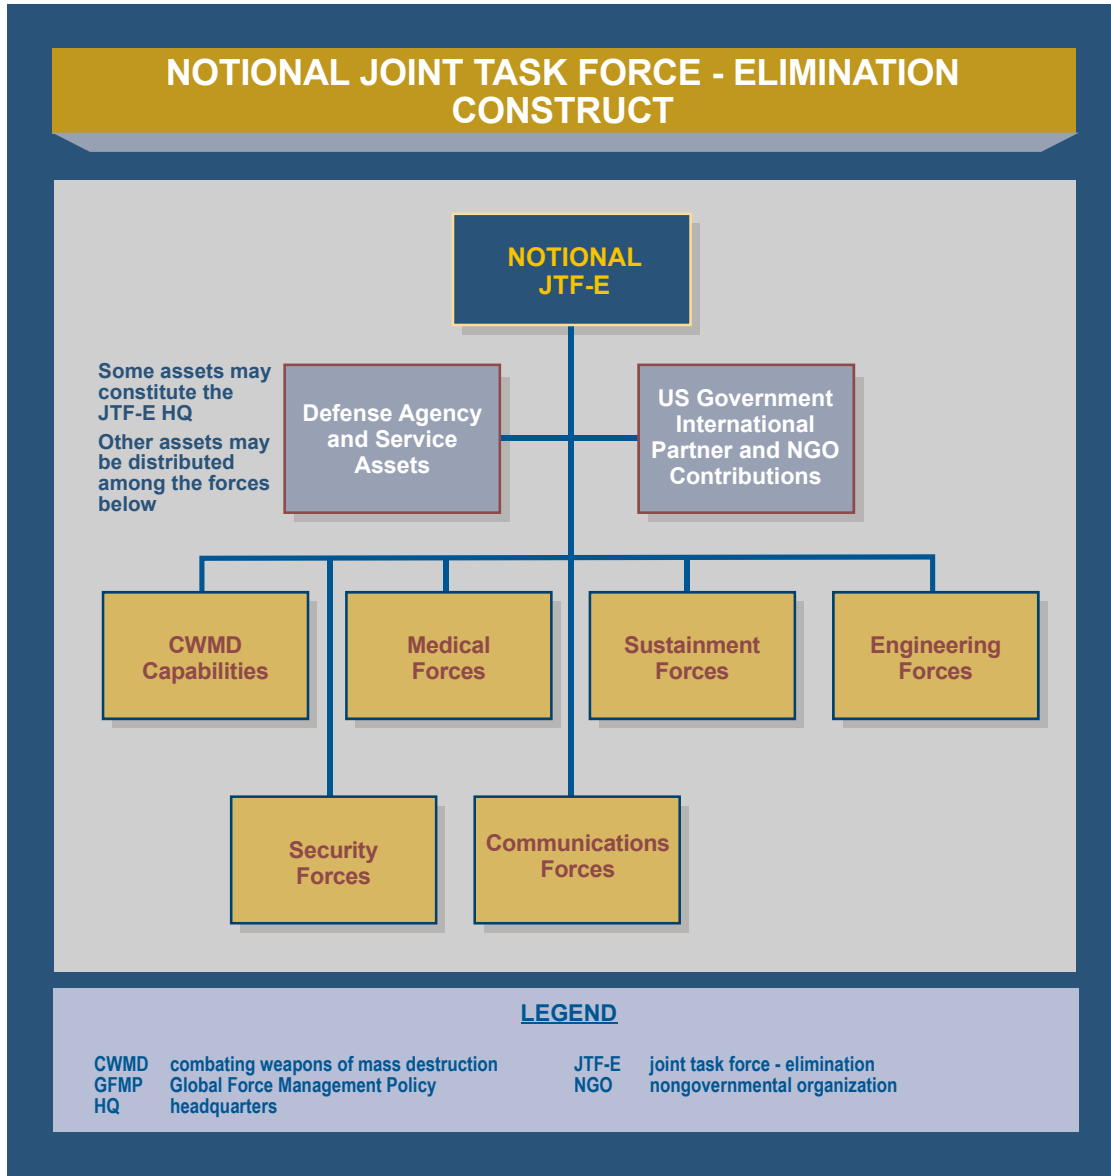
NOTIONAL JOINT TASK FORCE - ELIMINATION CONSTRUCT

NOTIONAL JTF-E

Some assets may constitute the JTF-E HQ

Other assets may be distributed among the forces below

Defense Agency and Service Assets

US Government International Partner and NGO Contributions

CWMD Capabilities

Medical Forces

Sustainment Forces

Engineering Forces

Security Forces

Communications Forces

LEGEND

| | | | |
|---|---|---|---|
| CWMD | combating weapons of mass destruction | JTF-E | joint task force - elimination |
| GFMP | Global Force Management Policy | NGO | nongovernmental organization |
| HQ | headquarters | | |